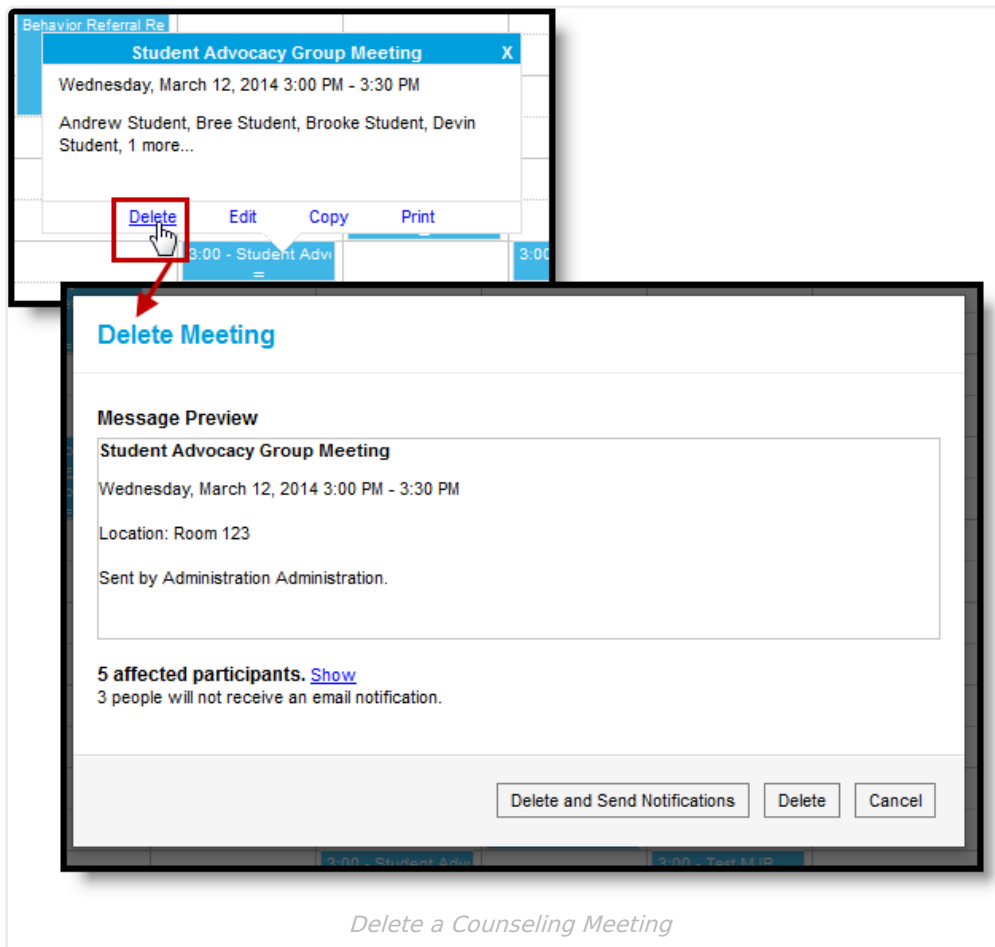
Behavior Referral Re

Student Advocacy Group Meeting X

Wednesday, March 12, 2014 3:00 PM - 3:30 PM

Andrew Student, Bree Student, Brooke Student, Devin Student, 1 more...

Delete Edit Copy Print

3:00 - Student Adv

3:00

Delete Meeting

Message Preview

Student Advocacy Group Meeting

Wednesday, March 12, 2014 3:00 PM - 3:30 PM

Location: Room 123

Sent by Administration Administration.

5 affected participants. Show
3 people will not receive an email notification.

Delete and Send Notifications Delete Cancel

3:00 - Student Adv 3:00 - Test MJR

Delete a Counseling Meeting